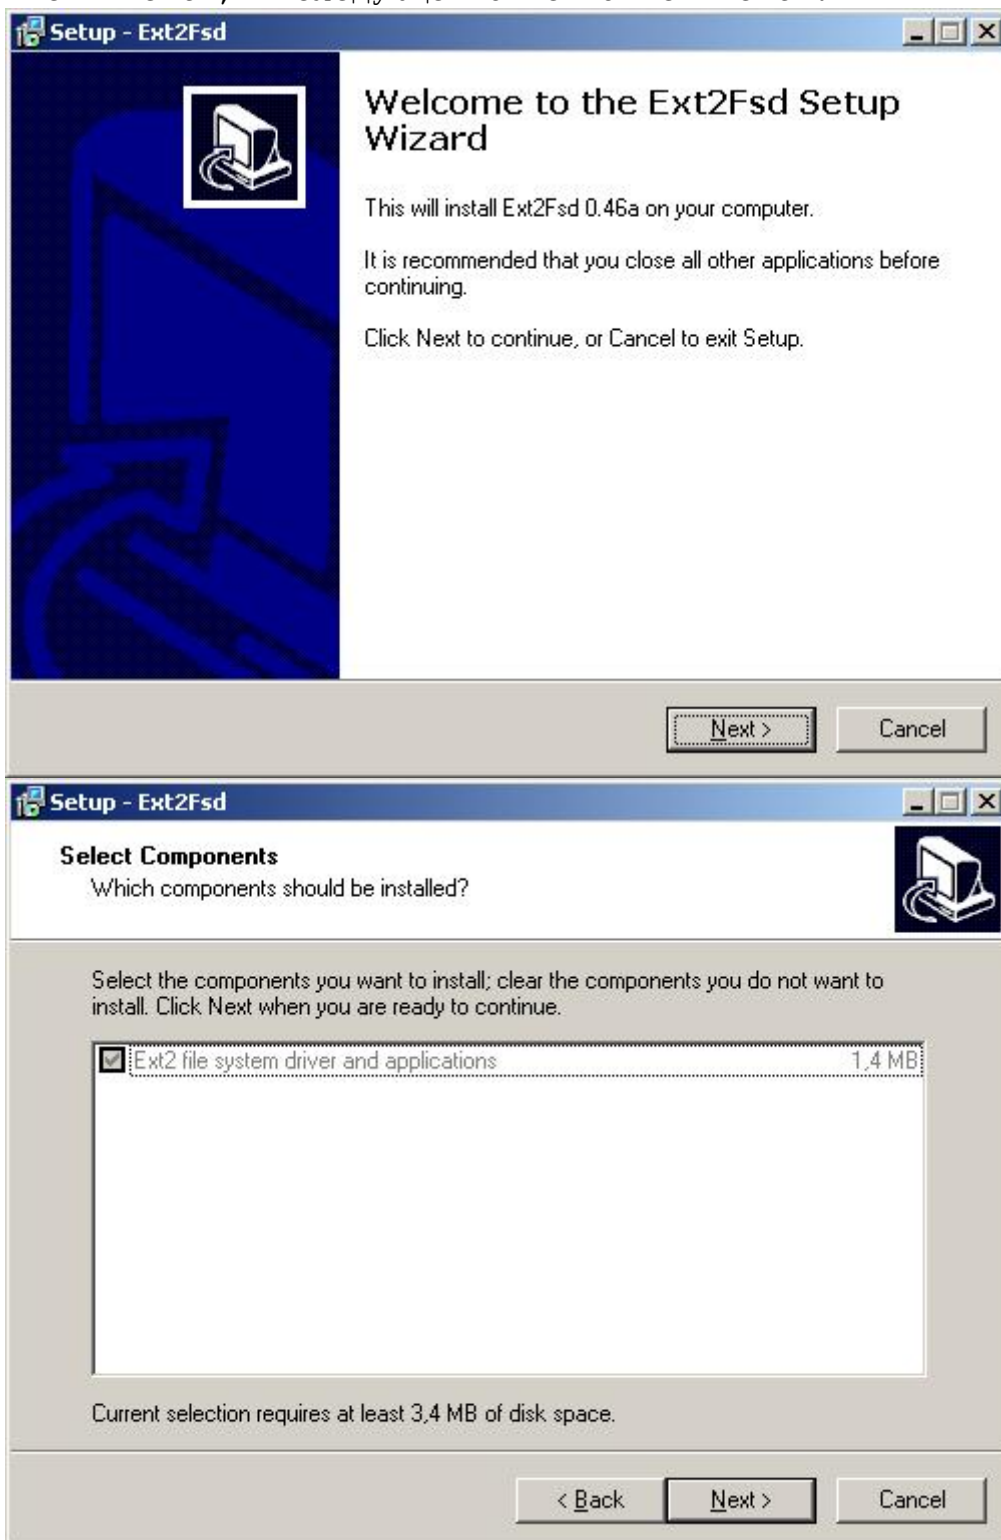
Setup - Ext2Fsd

Welcome to the Ext2Fsd Setup Wizard

This will install Ext2Fsd 0.46a on your computer.

It is recommended that you close all other applications before continuing.

Click Next to continue, or Cancel to exit Setup.

Next >
Cancel

Setup - Ext2Fsd

Select Components
Which components should be installed?

Select the components you want to install; clear the components you do not want to install. Click Next when you are ready to continue.

Ext2 file system driver and applications 1,4 MB

Current selection requires at least 3,4 MB of disk space.

< Back
Next >
Cancel